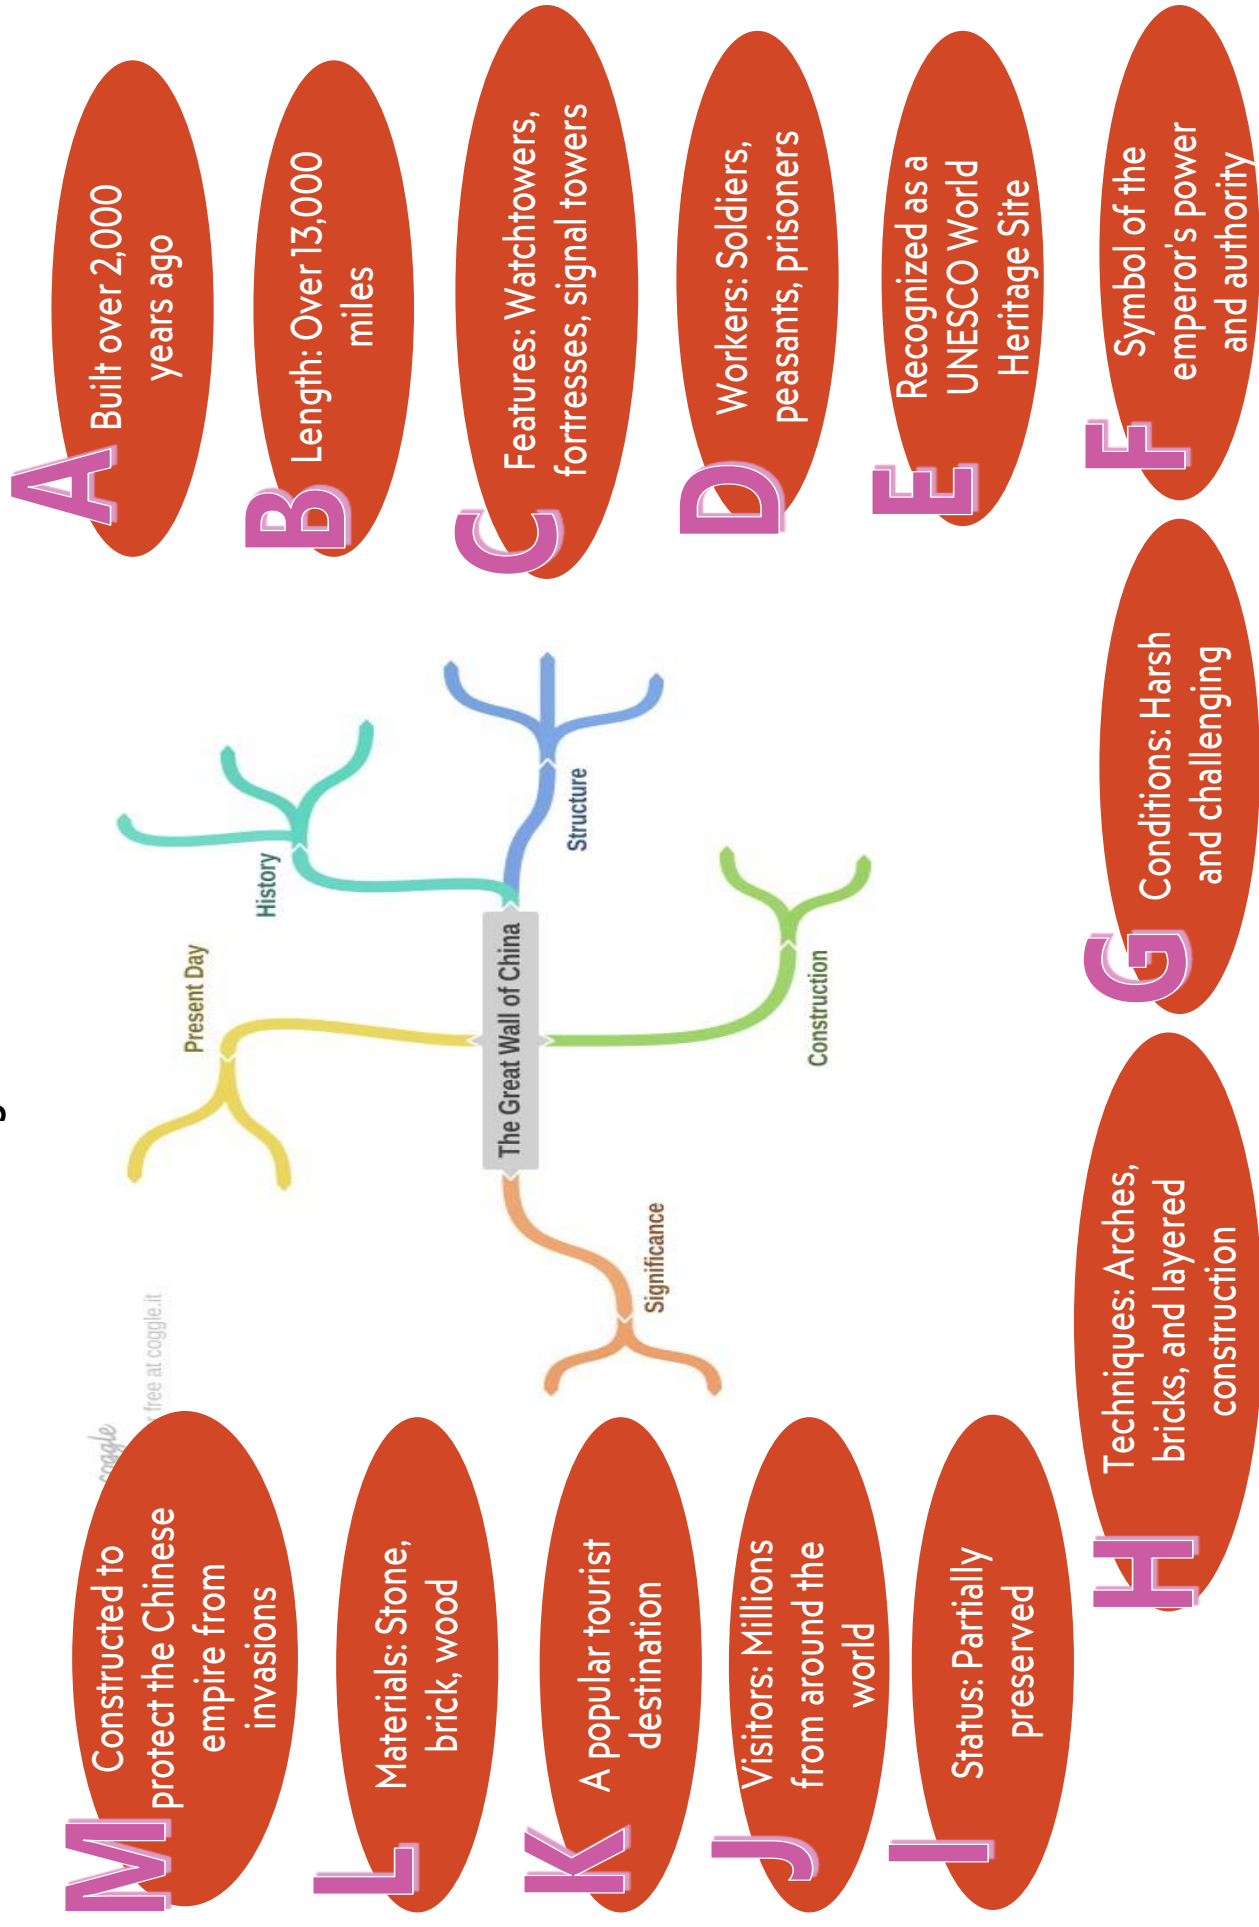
A Built over 2,000 years ago

B Length: Over 13,000 miles

C Features: Watchtowers, fortresses, signal towers

D Workers: Soldiers, peasants, prisoners

E Recognized as a UNESCO World Heritage Site

F Symbol of the emperor's power and authority

The Great Wall of China

History

Structure

Present Day

Construction

Significance

coggle

free at coggle.it

G Conditions: Harsh and challenging

H Techniques: Arches, bricks, and layered construction

M Constructed to protect the Chinese empire from invasions

L Materials: Stone, brick, wood

K A popular tourist destination

J Visitors: Millions from around the world

I Status: Partially preserved